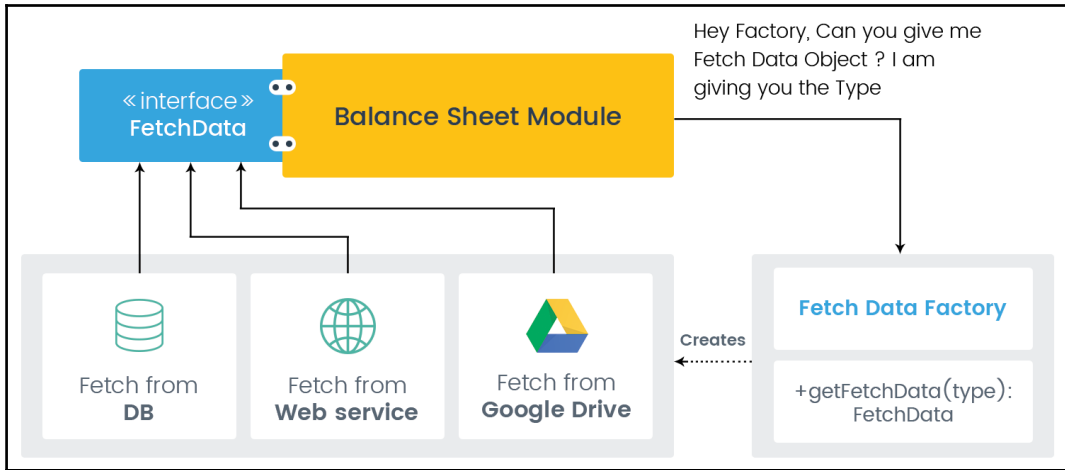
Hey Factory, Can you give me Fetch Data Object ? I am giving you the Type

«interface»
FetchData

Balance Sheet Module

Fetch from
DB

Fetch from
Web service

Fetch from
Google Drive

Creates

Fetch Data Factory

+getFetchData(type):
FetchData